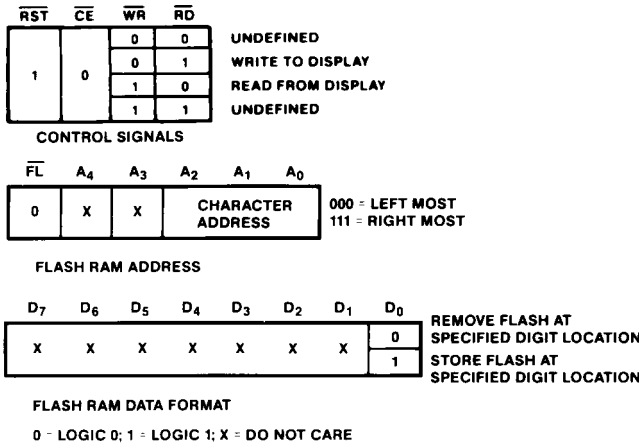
| $\overline{RST}$ | $\overline{CE}$ | $\overline{WR}$ | $\overline{RD}$ | |
|---|---|---|---|---|
| 1 | 0 | 0 | 0 | UNDEFINED |
| | | 0 | 1 | WRITE TO DISPLAY |
| | | 1 | 0 | READ FROM DISPLAY |
| | | 1 | 1 | UNDEFINED |

CONTROL SIGNALS

| $\overline{FL}$ | $A_4$ | $A_3$ | $A_2$ | $A_1$ | $A_0$ |
|---|---|---|---|---|---|
| 0 | X | X | CHARACTER ADDRESS | | |

000 = LEFT MOST
111 = RIGHT MOST

FLASH RAM ADDRESS

| $D_7$ | $D_6$ | $D_5$ | $D_4$ | $D_3$ | $D_2$ | $D_1$ | $D_0$ | |
|---|---|---|---|---|---|---|---|---|
| X | X | X | X | X | X | X | 0 | REMOVE FLASH AT SPECIFIED DIGIT LOCATION |
| | | | | | | | 1 | STORE FLASH AT SPECIFIED DIGIT LOCATION |

FLASH RAM DATA FORMAT

0 = LOGIC 0; 1 = LOGIC 1; X = DO NOT CARE